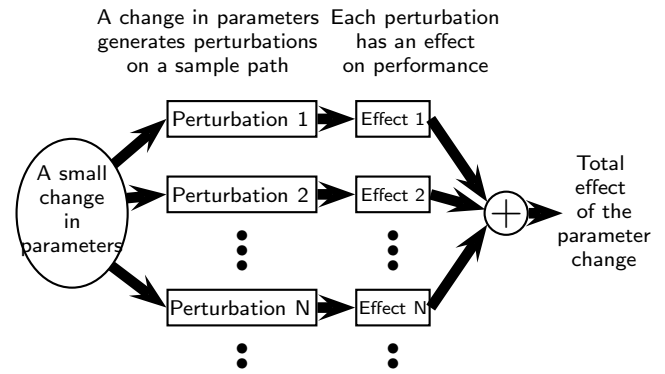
A change in parameters generates perturbations on a sample path

Each perturbation has an effect on performance

A small change in parameters

Perturbation 1

Perturbation 2

Perturbation N

Effect 1

Effect 2

Effect N

$+$

Total effect of the parameter change